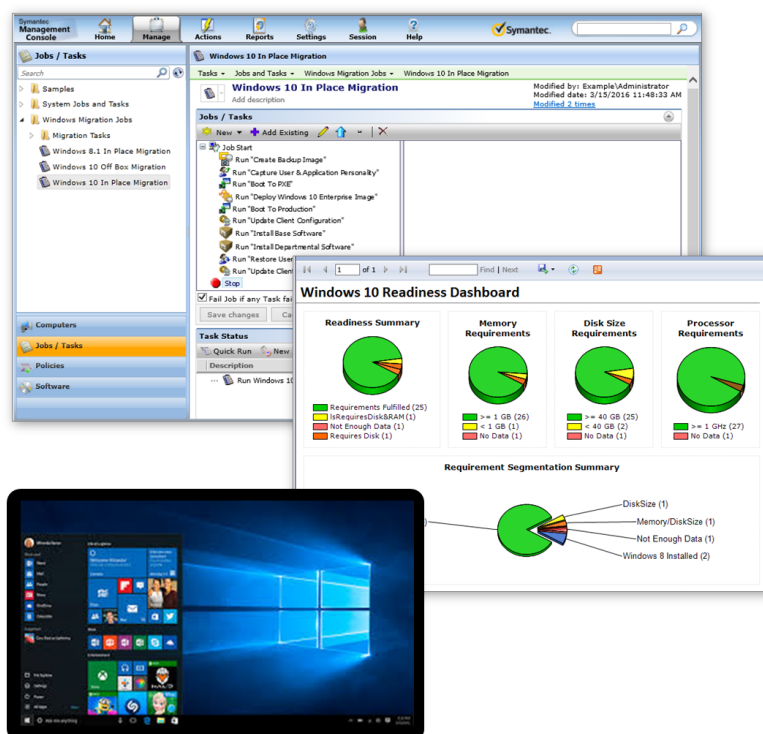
Symantec Management Console

Home Manage Actions Reports Settings Session Help

Symantec.

Jobs / Tasks

Search

Samples
System Jobs and Tasks
Windows Migration Jobs
Migration Tasks
Windows 8.1 In Place Migration
Windows 10 Off Box Migration
Windows 10 In Place Migration

Computers
Jobs / Tasks
Policies
Software

Windows 10 In Place Migration

Tasks ▾ Jobs and Tasks ▾ Windows Migration Jobs ▾ Windows 10 In Place Migration

Windows 10 In Place Migration
Add description

Modified by: Example\Administrator
Modified date: 3/15/2016 11:48:33 AM
Modified 2 times

Jobs / Tasks

New ▾ Add Existing

Job Start
Run "Create Backup Image"
Run "Capture User & Application Personality"
Run "Boot To PXE"
Run "Deploy Windows 10 Enterprise Image"
Run "Boot To Production"
Run "Update Client Configuration"
Run "Install Base Software"
Run "Install Departmental Software"
Run "Restore User
Run "Update Client
Stop

Fail Job if any Task fai

Save changes Ca

Task Status

Quick Run New

Description

Run Windows 10

1 of 1 Find | Next

Windows 10 Readiness Dashboard

Readiness Summary

Requirements Fulfilled (25)
IsRequiresDisk&RAM (1)
Not Enough Data (1)
Requires Disk (1)

Memory Requirements

>= 1 GB (26)
< 1 GB (1)
No Data (1)

Disk Size Requirements

>= 40 GB (25)
< 40 GB (2)
No Data (1)

Processor Requirements

>= 1 GHz (27)
No Data (1)

Requirement Segmentation Summary

DiskSize (1)
Memory/DiskSize (1)
Not Enough Data (1)
Windows 8 Installed (2)